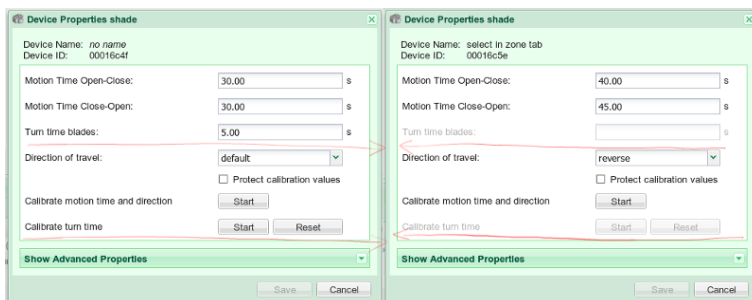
Device Properties shade

Device Name: no name
Device ID: 00016c4f

Motion Time Open-Close: 30.00 s

Motion Time Close-Open: 30.00 s

Turn time blades: 5.00 s

Direction of travel: default

Protect calibration values

Calibrate motion time and direction Start

Calibrate turn time Start Reset

Show Advanced Properties

Save Cancel

Device Properties shade

Device Name: select in zone tab
Device ID: 00016c5e

Motion Time Open-Close: 40.00 s

Motion Time Close-Open: 45.00 s

Turn time blades: s

Direction of travel: reverse

Protect calibration values

Calibrate motion time and direction Start

Calibrate turn time Start Reset

Show Advanced Properties

Save Cancel